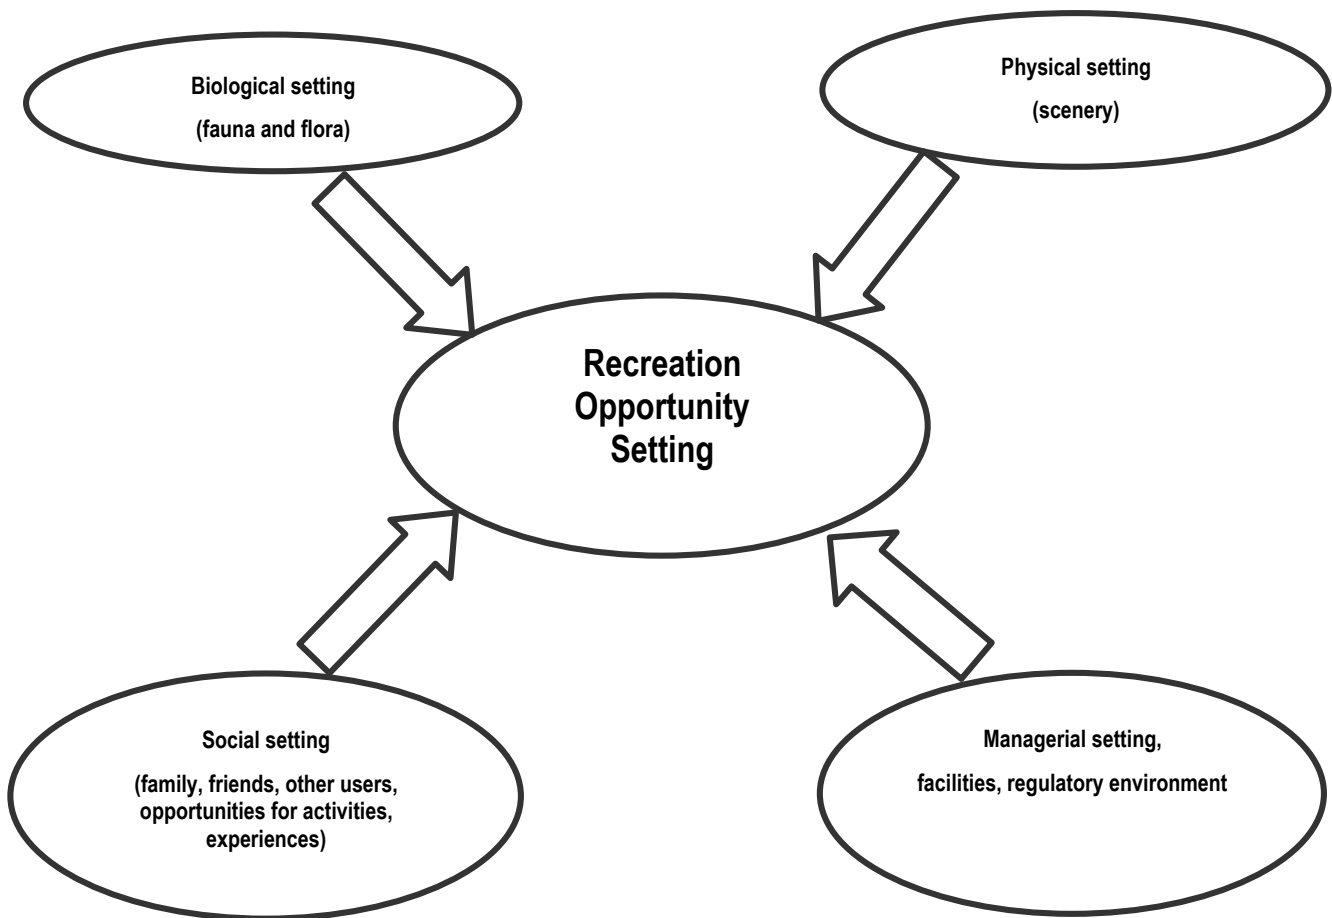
Biological setting

(fauna and flora)

Physical setting

(scenery)

Recreation Opportunity Setting

Social setting

(family, friends, other users, opportunities for activities, experiences)

Managerial setting,

facilities, regulatory environment